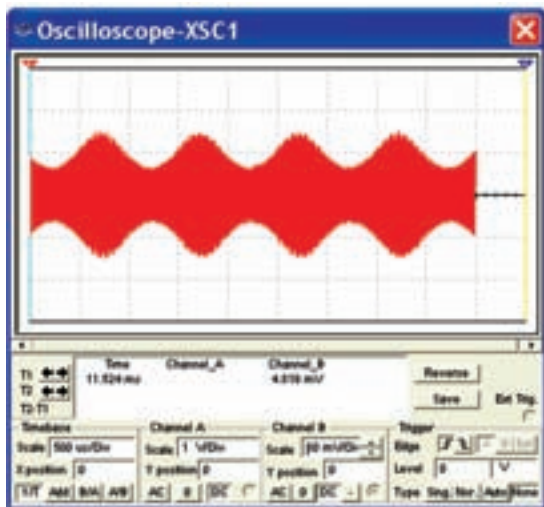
Oscilloscope-XSC1

T1
T2
T2-T1

Time
11.524 ms

Channel_A

Channel_B
4.010 mV

Reverse
Save
Ext. Trig.

Timebase
Scale 500 us/Div
X position 0
Y/T Add B/A A/B

Channel A
Scale 1 V/Div
Y position 0
AC 0 DC

Channel B
Scale 50 mV/Div
Y position 0
AC 0 DC -

Trigger
Edge
Level 0 V
Type Sing. Nor. Auto None